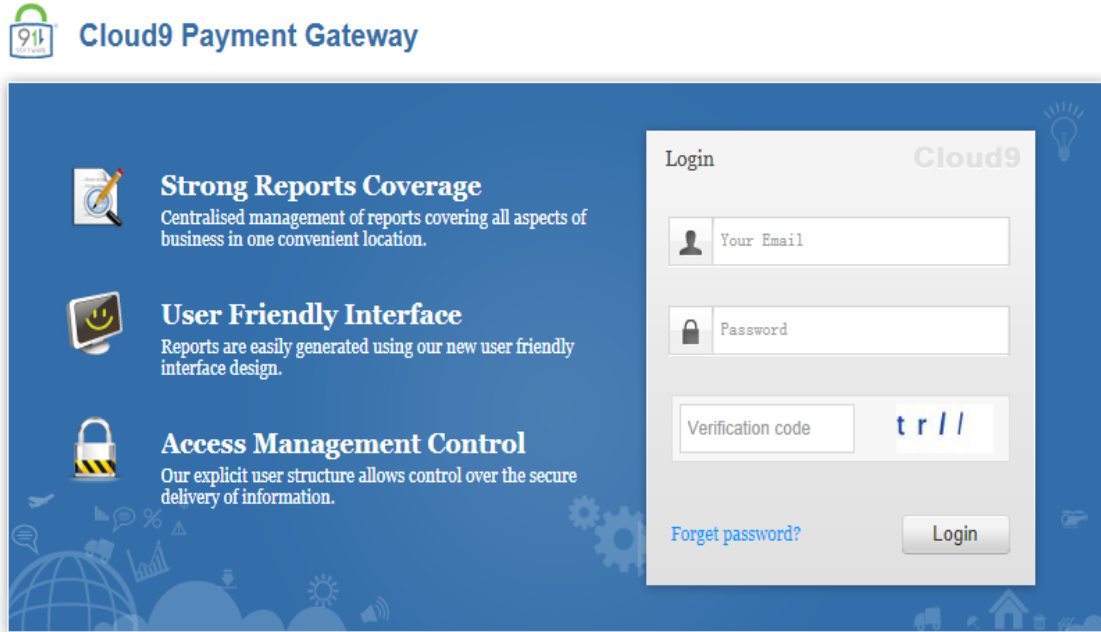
91 SOFTWARE

Cloud9 Payment Gateway

Strong Reports Coverage
Centralised management of reports covering all aspects of business in one convenient location.

User Friendly Interface
Reports are easily generated using our new user friendly interface design.

Access Management Control
Our explicit user structure allows control over the secure delivery of information.

Login
Cloud9

Your Email

Password

Verification code
t r / /

Forget password?

Login